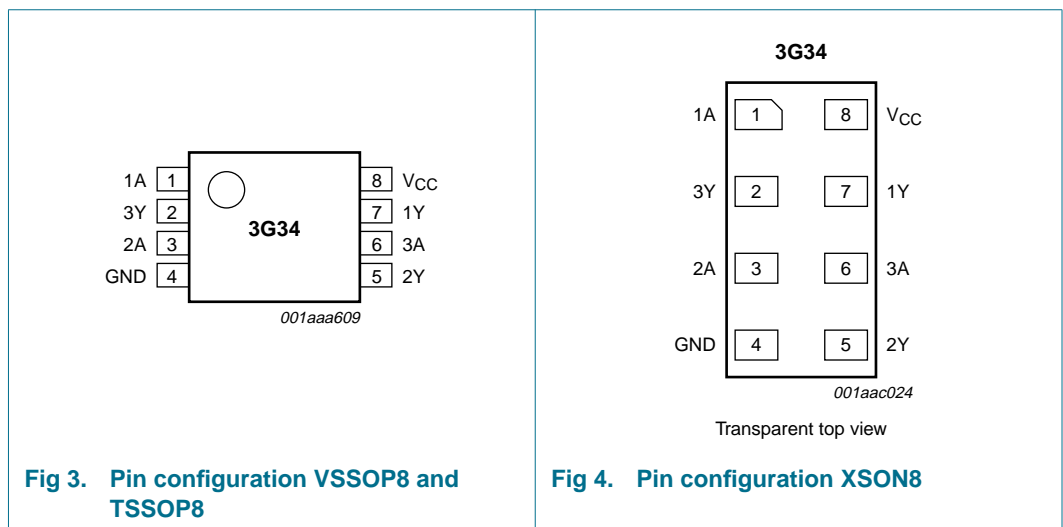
1A 1
3Y 2
2A 3
GND 4

3G34

8 $V_{CC}$
7 1Y
6 3A
5 2Y

001aaa609

Fig 3. Pin configuration VSSOP8 and TSSOP8

3G34

1A 1
3Y 2
2A 3
GND 4

8 $V_{CC}$
7 1Y
6 3A
5 2Y

001aac024

Transparent top view

Fig 4. Pin configuration XSON8